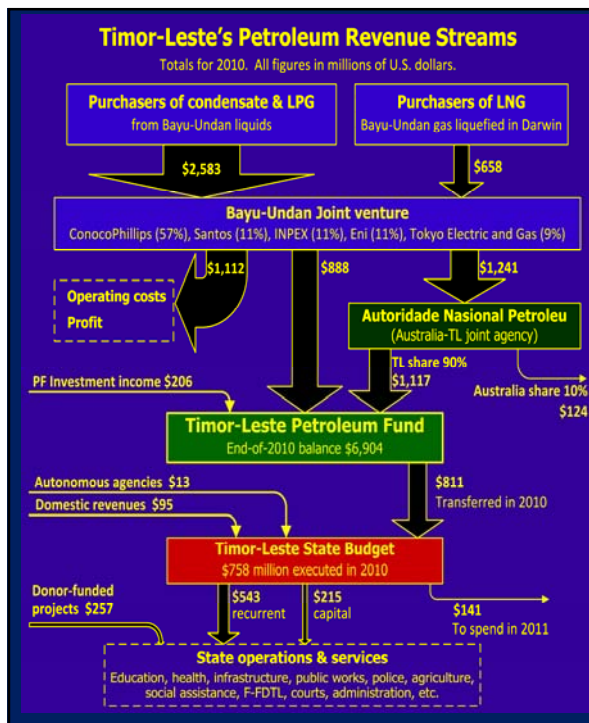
Timor-Leste's Petroleum Revenue Streams

Totals for 2010. All figures in millions of U.S. dollars.

Purchasers of condensate & LPG
from Bayu-Undan liquids

Purchasers of LNG
Bayu-Undan gas liquefied in Darwin

$2,583

$658

Bayu-Undan Joint venture
ConocoPhillips (57%), Santos (11%), INPEX (11%), Eni (11%), Tokyo Electric and Gas (9%)

$1,112

$888

$1,241

Operating costs
Profit

Autoridade Nasional Petroleu
(Australia-TL joint agency)

TL share 90%
$1,117

Australia share 10%
$124

PF Investment income $206

Timor-Leste Petroleum Fund
End-of-2010 balance $6,904

Autonomous agencies $13

Domestic revenues $95

$811
Transferred in 2010

Timor-Leste State Budget
$758 million executed in 2010

Donor-funded projects $257

$543
recurrent

$215
capital

$141
To spend in 2011

State operations & services
Education, health, infrastructure, public works, police, agriculture, social assistance, F-FDTL, courts, administration, etc.